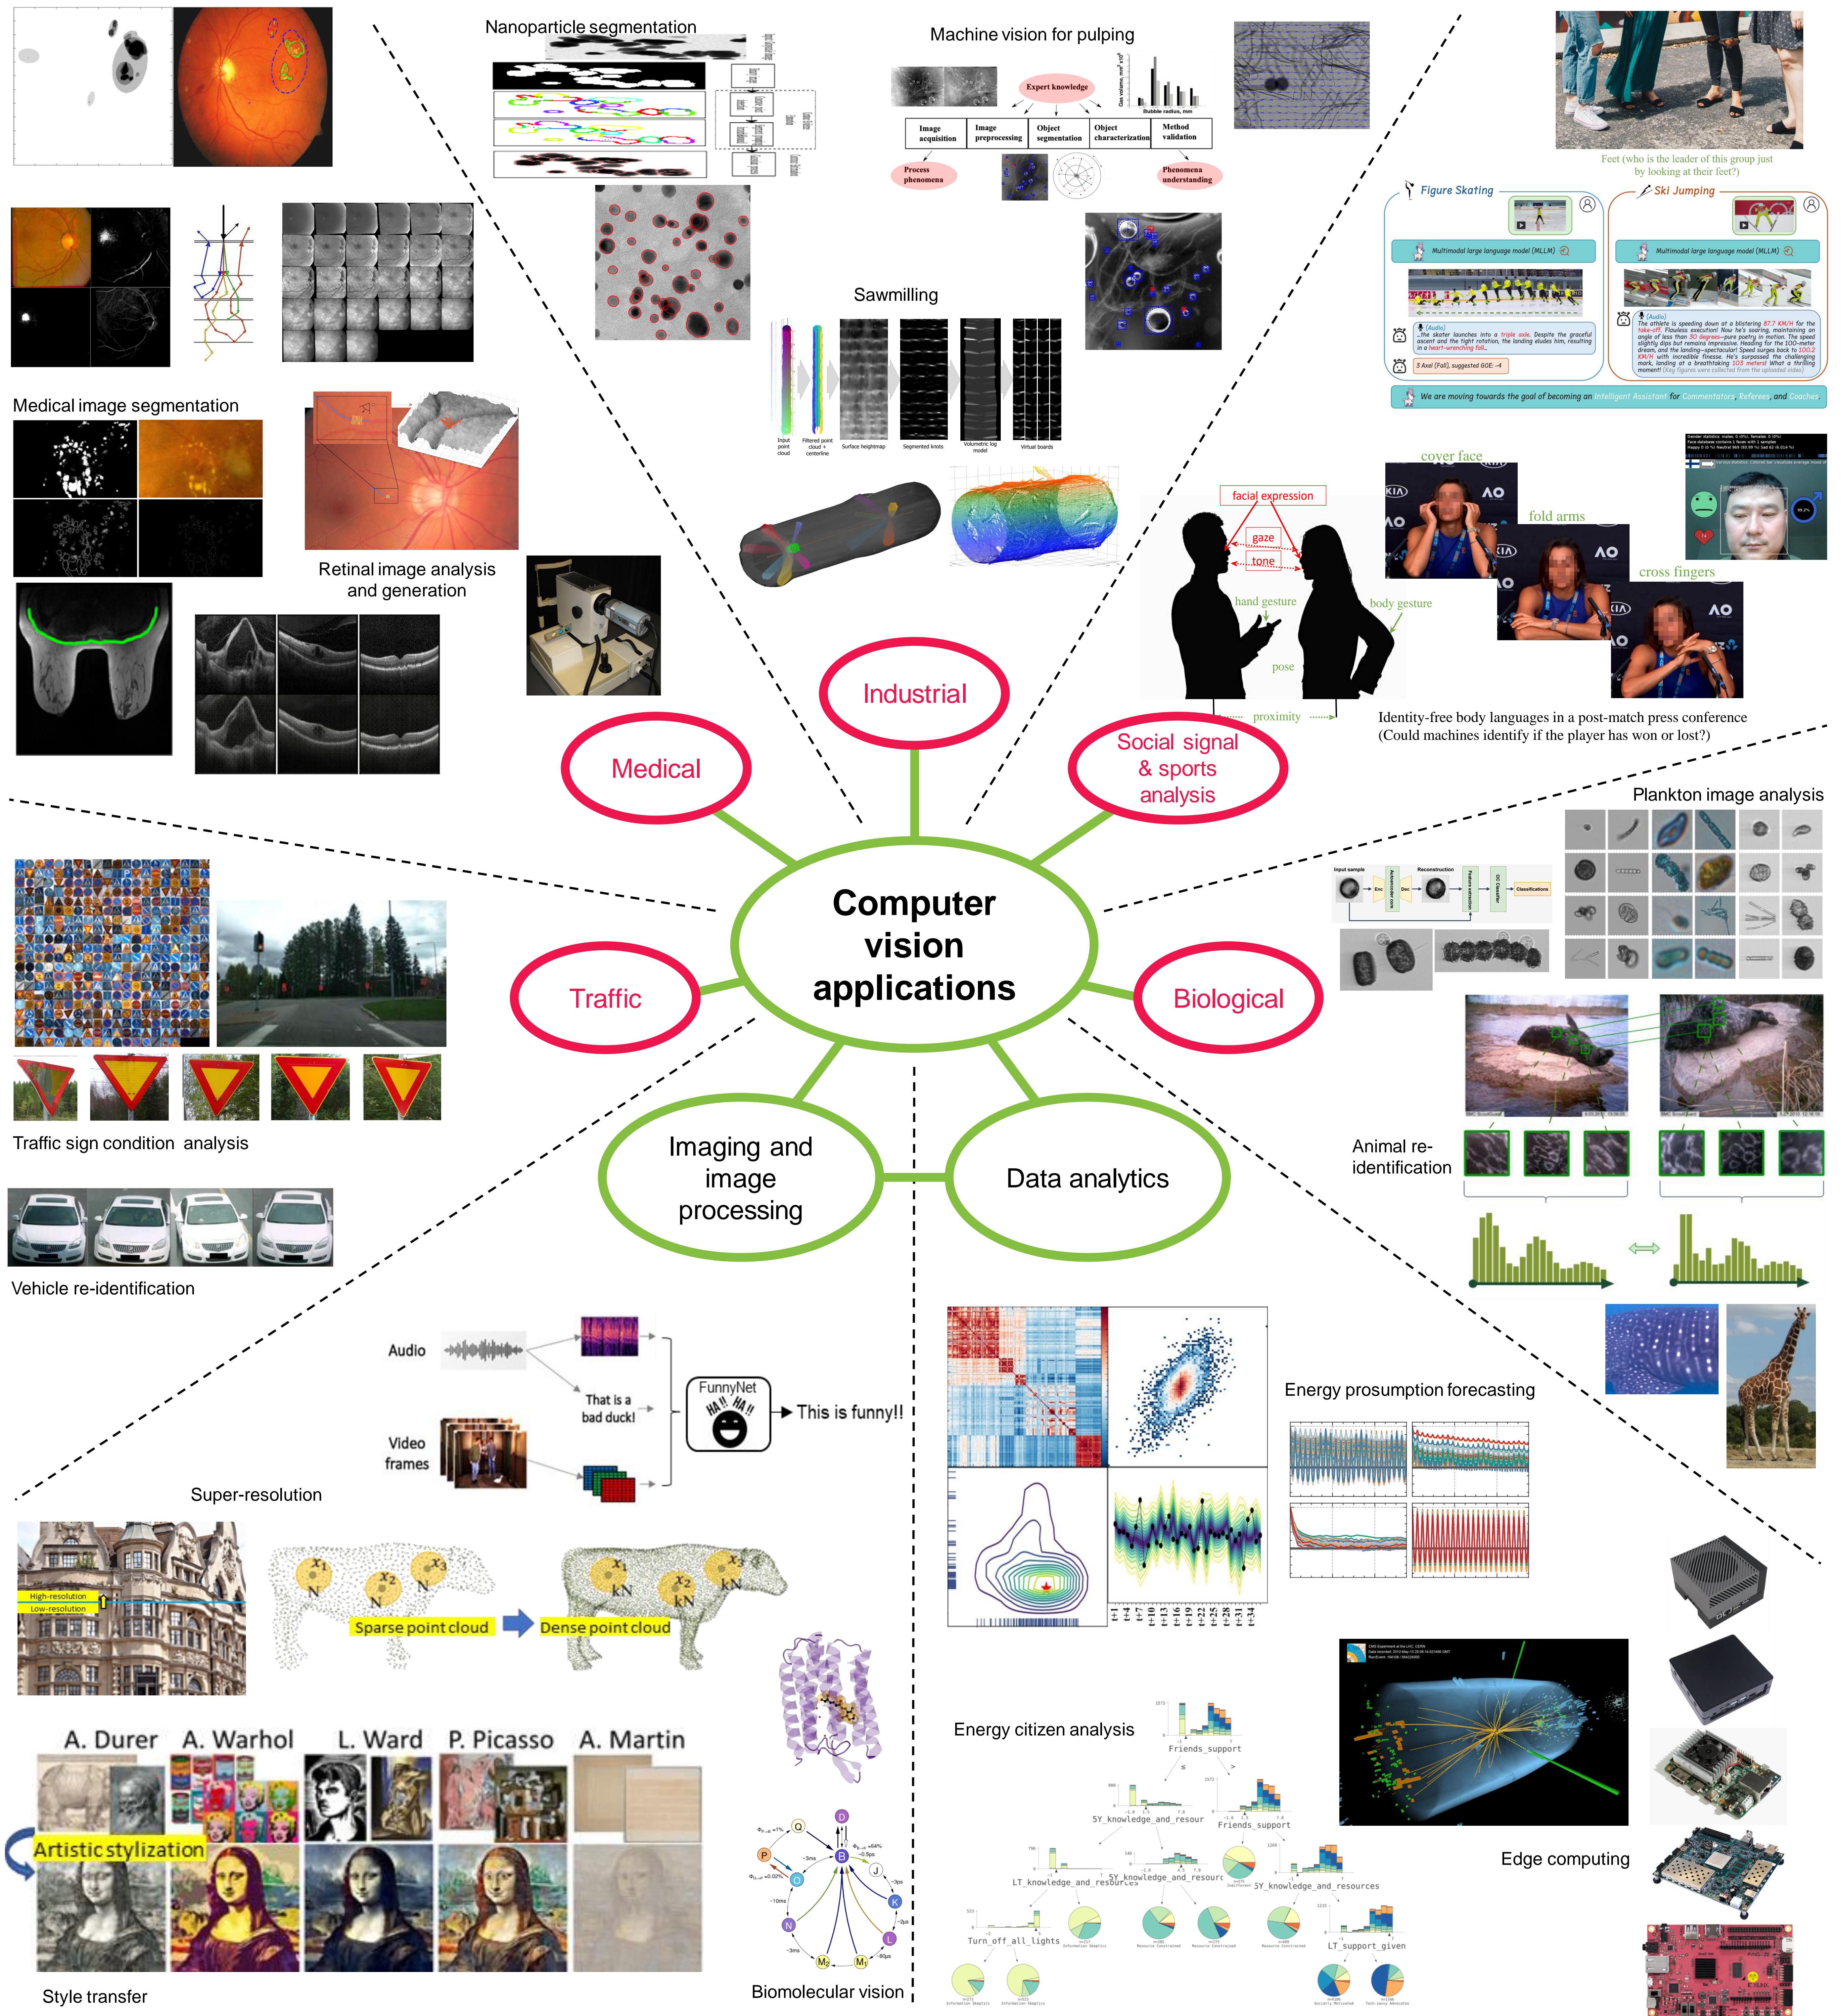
Nanoparticle segmentation

Machine vision for pulping

Expert knowledge

Image acquisition | Image preprocessing | Object segmentation | Object characterization | Method validation

Process phenomena

Phenomena understanding

Feet (who is the leader of this group just by looking at their feet?)

Figure Skating

Ski Jumping

Multimodal large language model (MLLM)

We are moving towards the goal of becoming an Intelligent Assistant for Commentators, Referees, and Coaches.

Sawmilling

Input point cloud | Filtered point cloud + centerline | Surface heightmap | Segmented knots | Volumetric log model | Virtual boards

Medical image segmentation

Retinal image analysis and generation

cover face

fold arms

cross fingers

facial expression

gaze

tone

hand gesture

body gesture

pose

proximity

Identity-free body languages in a post-match press conference (Could machines identify if the player has won or lost?)

Industrial

Medical

Social signal & sports analysis

Plankton image analysis

Input sample

Reconstruction

Classification

Computer vision applications

Traffic

Biological

Traffic sign condition analysis

Animal re-identification

Imaging and image processing

Data analytics

Vehicle re-identification

Audio

That is a bad duck!

FunnyNet

This is funny!!

Video frames

Super-resolution

Energy prosumption forecasting

High-resolution

Low-resolution

Sparse point cloud

Dense point cloud

Energy citizen analysis

Friends_support

5Y_knowledge_and_resour

Friends_support

LT_knowledge_and_resources

5Y_knowledge_and_resourc

5Y_knowledge_and_resources

Turn_off_all_lights

LT_support_given

A. Durer A. Warhol L. Ward P. Picasso A. Martin

Artistic stylization

Edge computing

Style transfer

Biomolecular vision